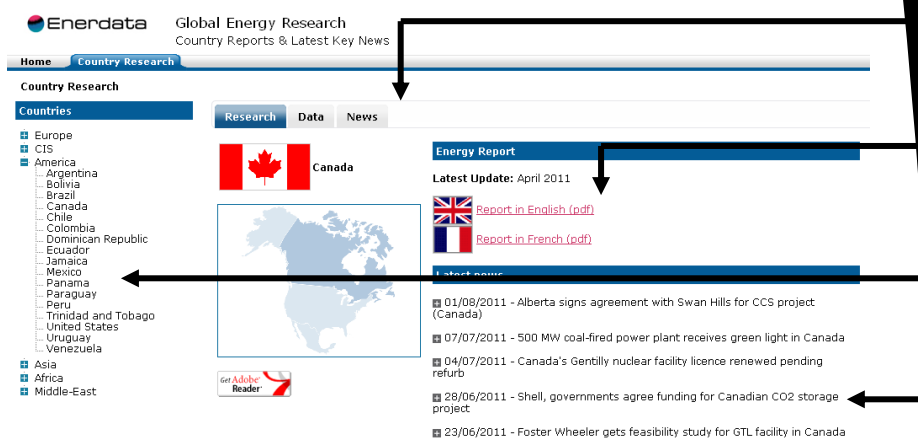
Enerdata

Global Energy Research
Country Reports & Latest Key News

Home
Country Research

Country Research

Countries

Europe
CIS
America
Argentina
Bolivia
Brazil
Canada
Chile
Colombia
Dominican Republic
Ecuador
Jamaica
Mexico
Panama
Paraguay
Peru
Trinidad and Tobago
United States
Uruguay
Venezuela
Asia
Africa
Middle-East

Research
Data
News

Canada

Get Adobe Reader

Energy Report

Latest Update: April 2011

Report in English (pdf)

Report in French (pdf)

Latest news

01/08/2011 - Alberta signs agreement with Swan Hills for CCS project (Canada)

07/07/2011 - 500 MW coal-fired power plant receives green light in Canada

04/07/2011 - Canada's Gentilly nuclear facility licence renewed pending refurb

28/06/2011 - Shell, governments agree funding for Canadian CO2 storage project

23/06/2011 - Foster Wheeler gets feasibility study for GTL facility in Canada